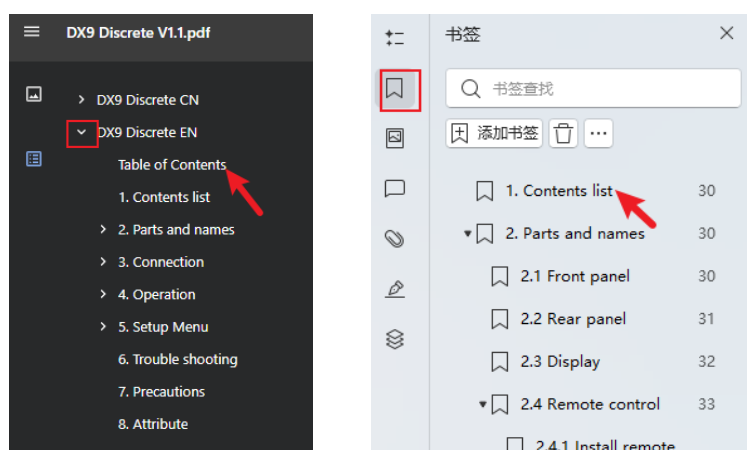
DX9 Discrete V1.1.pdf

DX9 Discrete CN
DX9 Discrete EN
Table of Contents
1. Contents list
2. Parts and names
3. Connection
4. Operation
5. Setup Menu
6. Trouble shooting
7. Precautions
8. Attribute

书签

书签查找

添加书签

1. Contents list 30
2. Parts and names 30
2.1 Front panel 30
2.2 Rear panel 31
2.3 Display 32
2.4 Remote control 33
2.4.1 Install remote